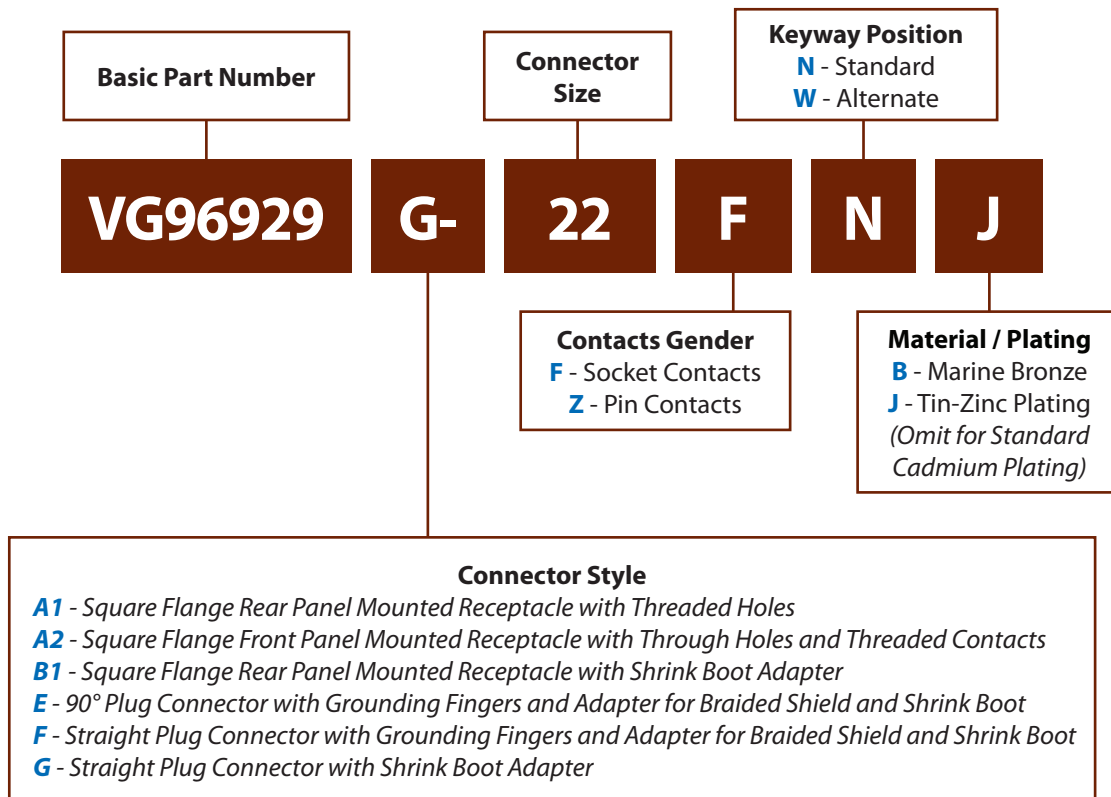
Basic Part Number

Connector Size

Keyway Position
N - Standard
W - Alternate

VG96929 G- 22 F N J

Contacts Gender
F - Socket Contacts
Z - Pin Contacts

Material / Plating
B - Marine Bronze
J - Tin-Zinc Plating
(Omit for Standard Cadmium Plating)

Connector Style
A1 - Square Flange Rear Panel Mounted Receptacle with Threaded Holes
A2 - Square Flange Front Panel Mounted Receptacle with Through Holes and Threaded Contacts
B1 - Square Flange Rear Panel Mounted Receptacle with Shrink Boot Adapter
E - 90° Plug Connector with Grounding Fingers and Adapter for Braided Shield and Shrink Boot
F - Straight Plug Connector with Grounding Fingers and Adapter for Braided Shield and Shrink Boot
G - Straight Plug Connector with Shrink Boot Adapter